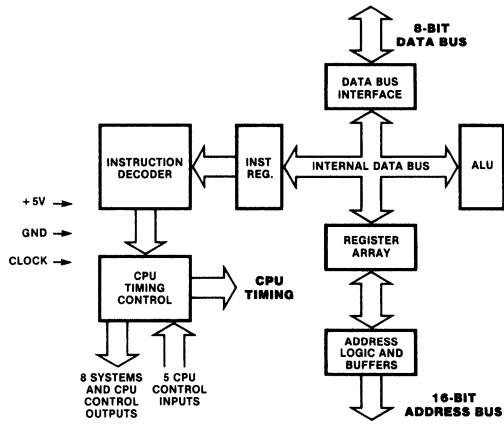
8-BIT
DATA BUS

DATA BUS
INTERFACE

INSTRUCTION
DECODER

INST
REG.

INTERNAL DATA BUS

ALU

+5V

GND

CLOCK

REGISTER
ARRAY

CPU
TIMING
CONTROL

CPU
TIMING

ADDRESS
LOGIC AND
BUFFERS

8 SYSTEMS
AND CPU
CONTROL
OUTPUTS

5 CPU
CONTROL
INPUTS

16-BIT
ADDRESS BUS